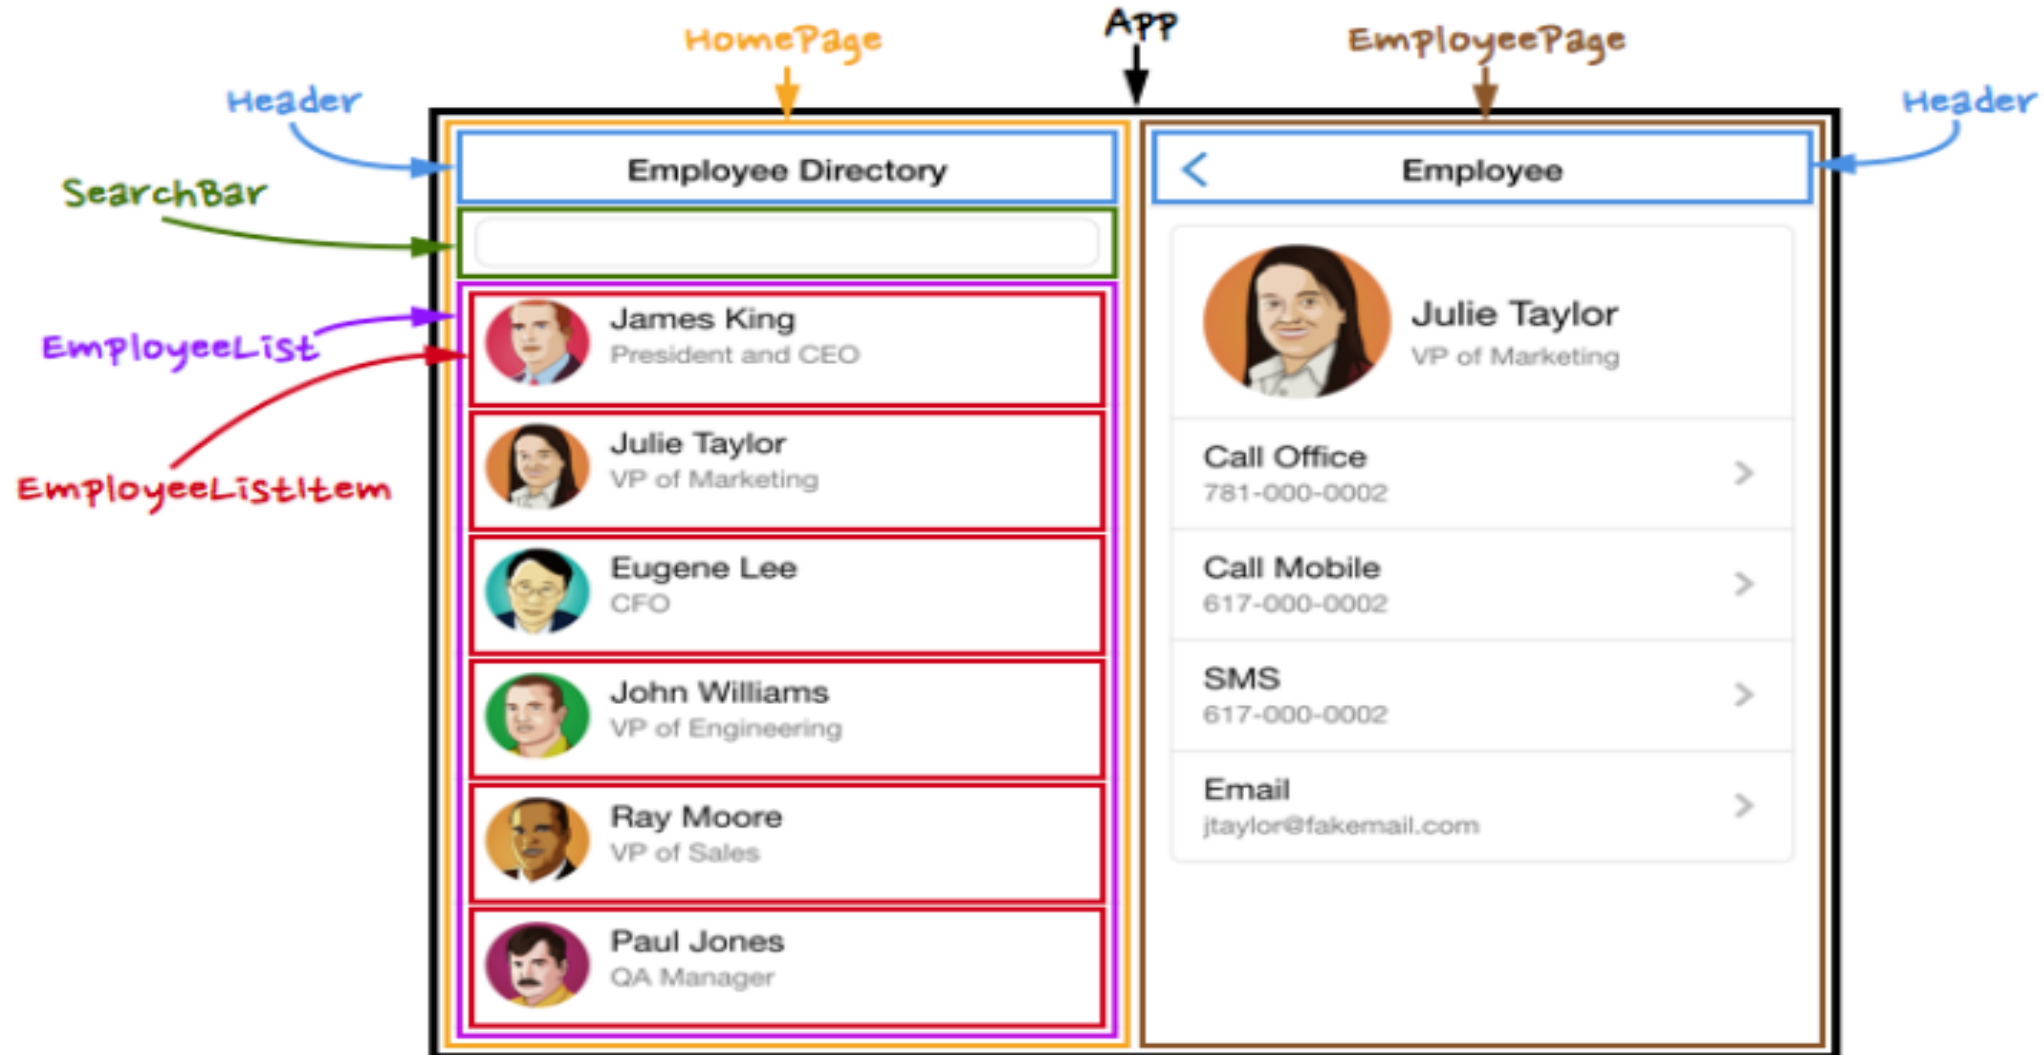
HomePage

App

EmployeePage

Header

Header

SearchBar

EmployeeList

EmployeeListItem

Employee Directory

James King
President and CEO

Julie Taylor
VP of Marketing

Eugene Lee
CFO

John Williams
VP of Engineering

Ray Moore
VP of Sales

Paul Jones
QA Manager

<

Employee

Julie Taylor
VP of Marketing

Call Office
781-000-0002

>

Call Mobile
617-000-0002

>

SMS
617-000-0002

>

Email
jtaylor@fakemail.com

>